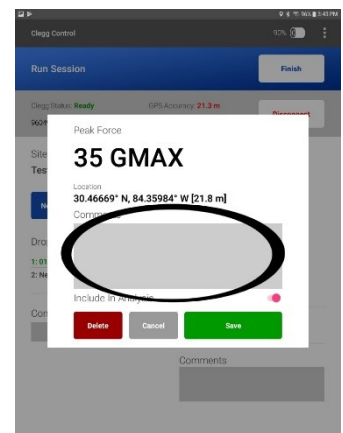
Clegg Control

Run Session

Finish

Clegg Status: Ready

GPS Accuracy: 21.3 m

Disconnect

Site

Tes

Dro

1: 01

2: Ne

Con

Peak Force

35 GMAX

Location

30.46669° N, 84.35984° W [21.8 m]

Comments

Include In Analysis

Delete

Cancel

Save

Comments